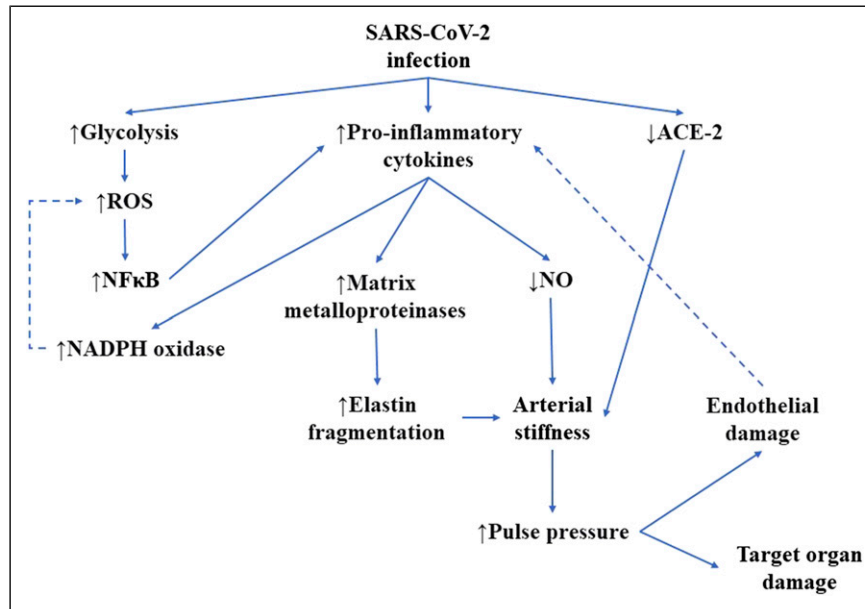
SARS-CoV-2 infection

↑Glycolysis

↑Pro-inflammatory cytokines

↓ACE-2

↑ROS

↑NFκB

↑Matrix metalloproteinases

↓NO

↑NADPH oxidase

↑Elastin fragmentation

Arterial stiffness

Endothelial damage

↑Pulse pressure

Target organ damage